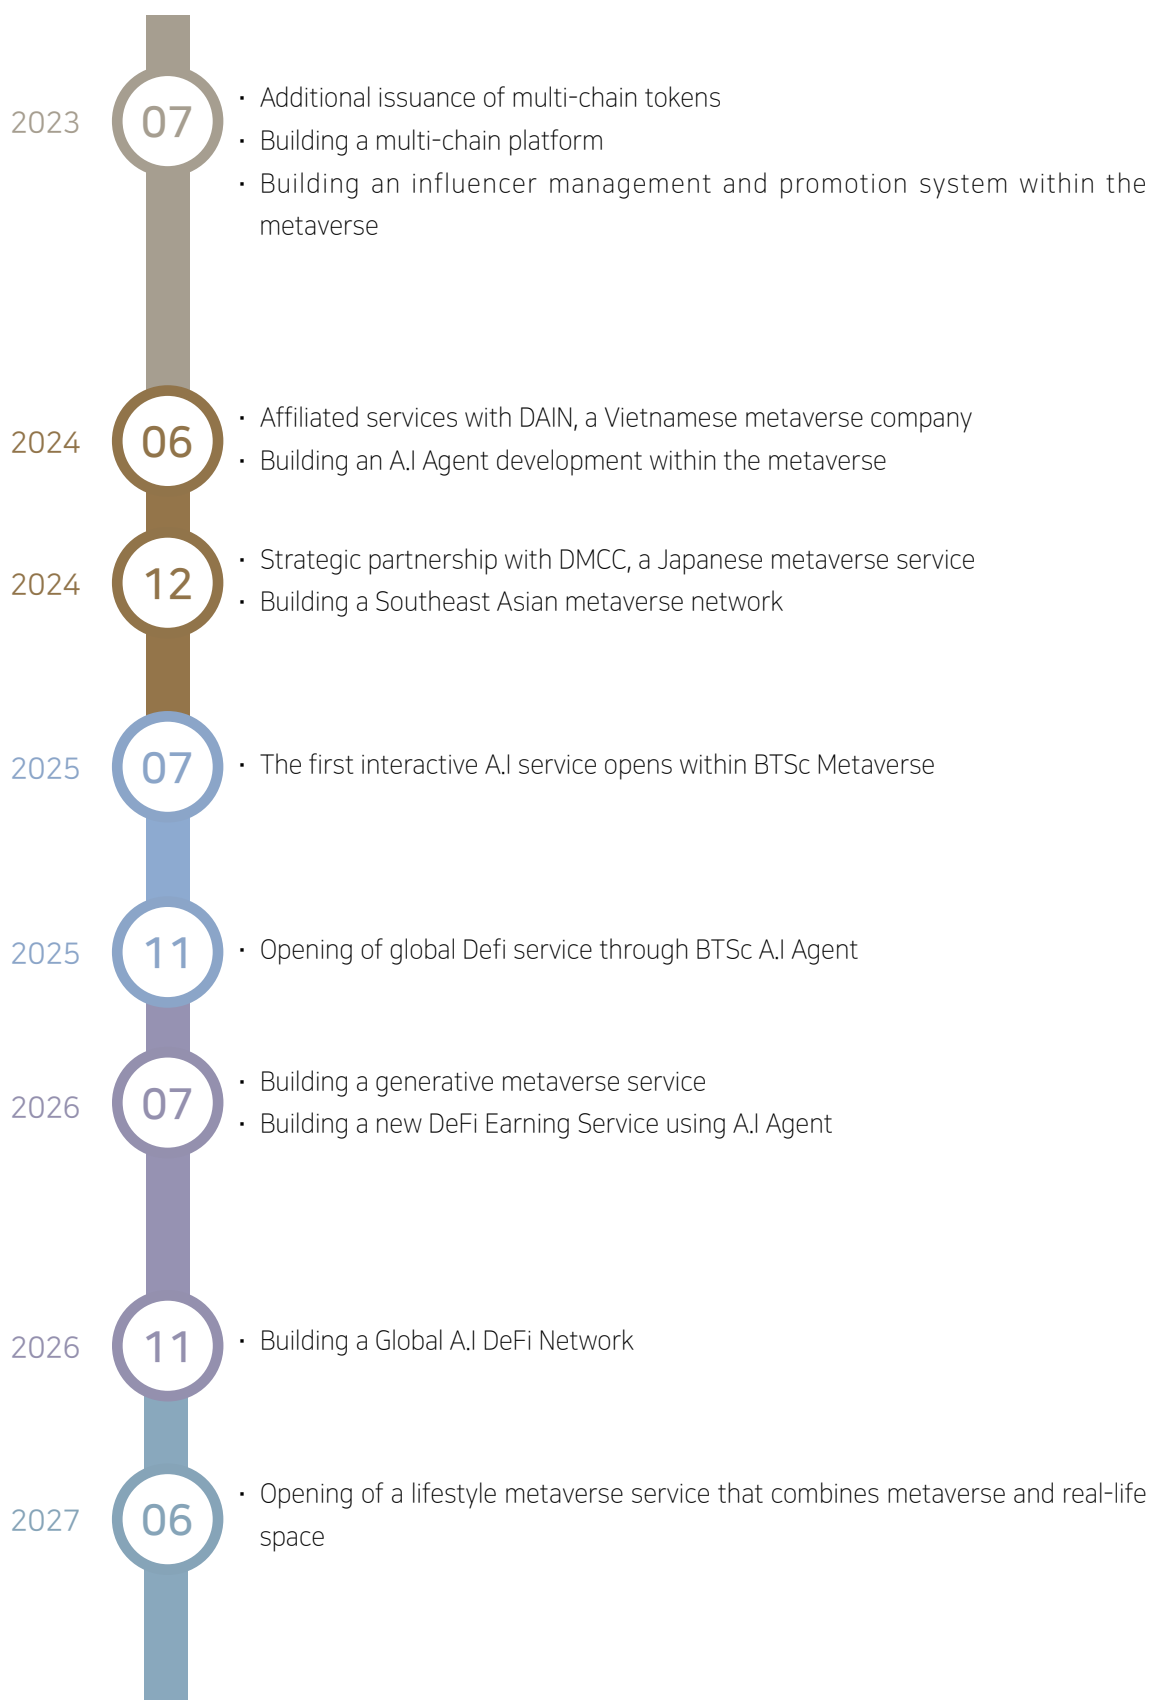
2023 07

· Additional issuance of multi-chain tokens
· Building a multi-chain platform
· Building an influencer management and promotion system within the metaverse

2024 06

· Affiliated services with DAIN, a Vietnamese metaverse company
· Building an A.I Agent development within the metaverse

2024 12

· Strategic partnership with DMCC, a Japanese metaverse service
· Building a Southeast Asian metaverse network

2025 07

· The first interactive A.I service opens within BTSc Metaverse

2025 11

· Opening of global Defi service through BTSc A.I Agent

2026 07

· Building a generative metaverse service
· Building a new DeFi Earning Service using A.I Agent

2026 11

· Building a Global A.I DeFi Network

2027 06

· Opening of a lifestyle metaverse service that combines metaverse and real-life space